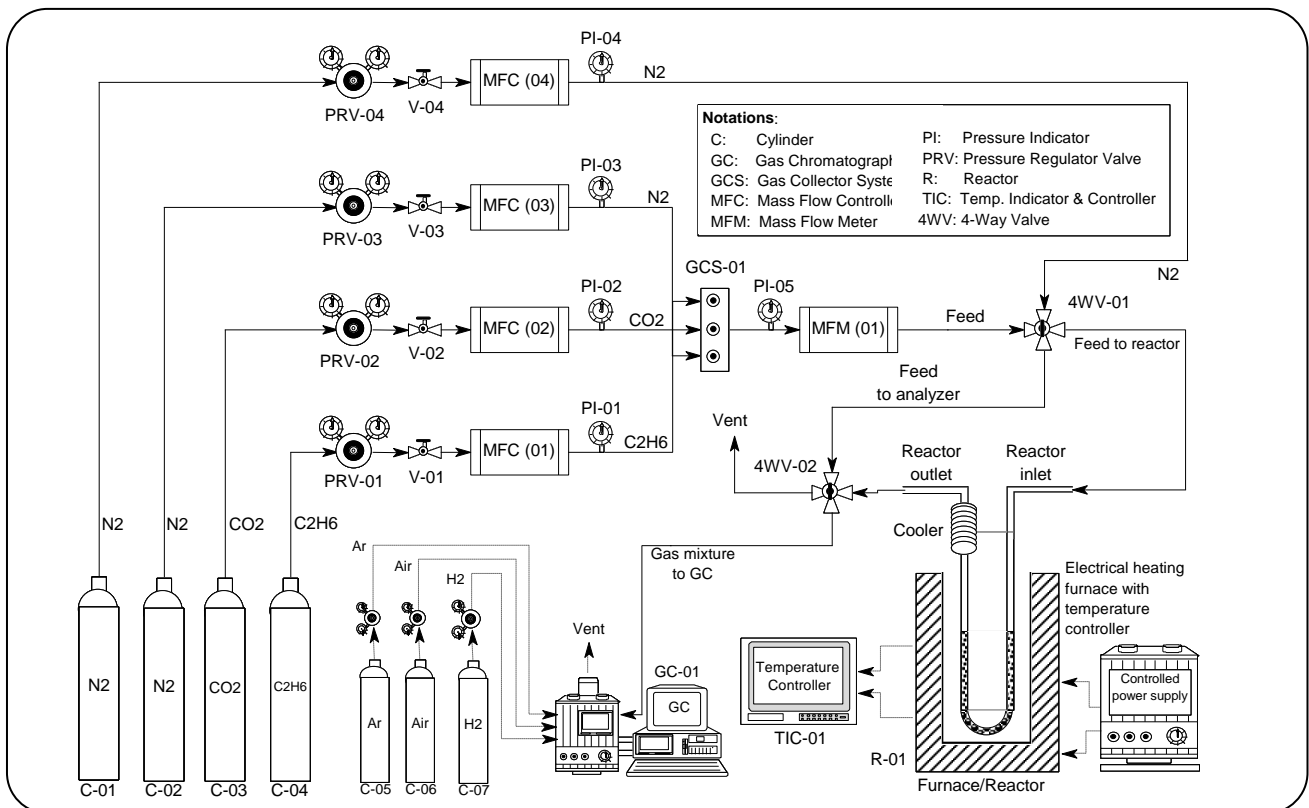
PI-04
PRV-04
V-04
MFC (04)
N2

Notations:
C: Cylinder
GC: Gas Chromatograph
GCS: Gas Collector Syste
MFC: Mass Flow Controlle
MFM: Mass Flow Meter
PI: Pressure Indicator
PRV: Pressure Regulator Valve
R: Reactor
TIC: Temp. Indicator & Controller
4WV: 4-Way Valve

PI-03
PRV-03
V-03
MFC (03)
N2

N2
GCS-01
PI-05
4WV-01
PI-02
PRV-02
V-02
MFC (02)
CO2
MFM (01)
Feed
Feed to reactor
Feed to analyzer

PI-01
PRV-01
V-01
MFC (01)
C2H6

Vent
4WV-02
Reactor outlet
Reactor inlet
Cooler

N2
N2
CO2
C2H6
Ar
Air
H2
Gas mixture to GC
Electrical heating furnace with temperature controller
Vent
GC-01
GC
Temperature Controller
Controlled power supply
TIC-01
R-01
Furnace/Reactor

N2
N2
CO2
C2H6
Ar
Air
H2
C-01
C-02
C-03
C-04
C-05
C-06
C-07